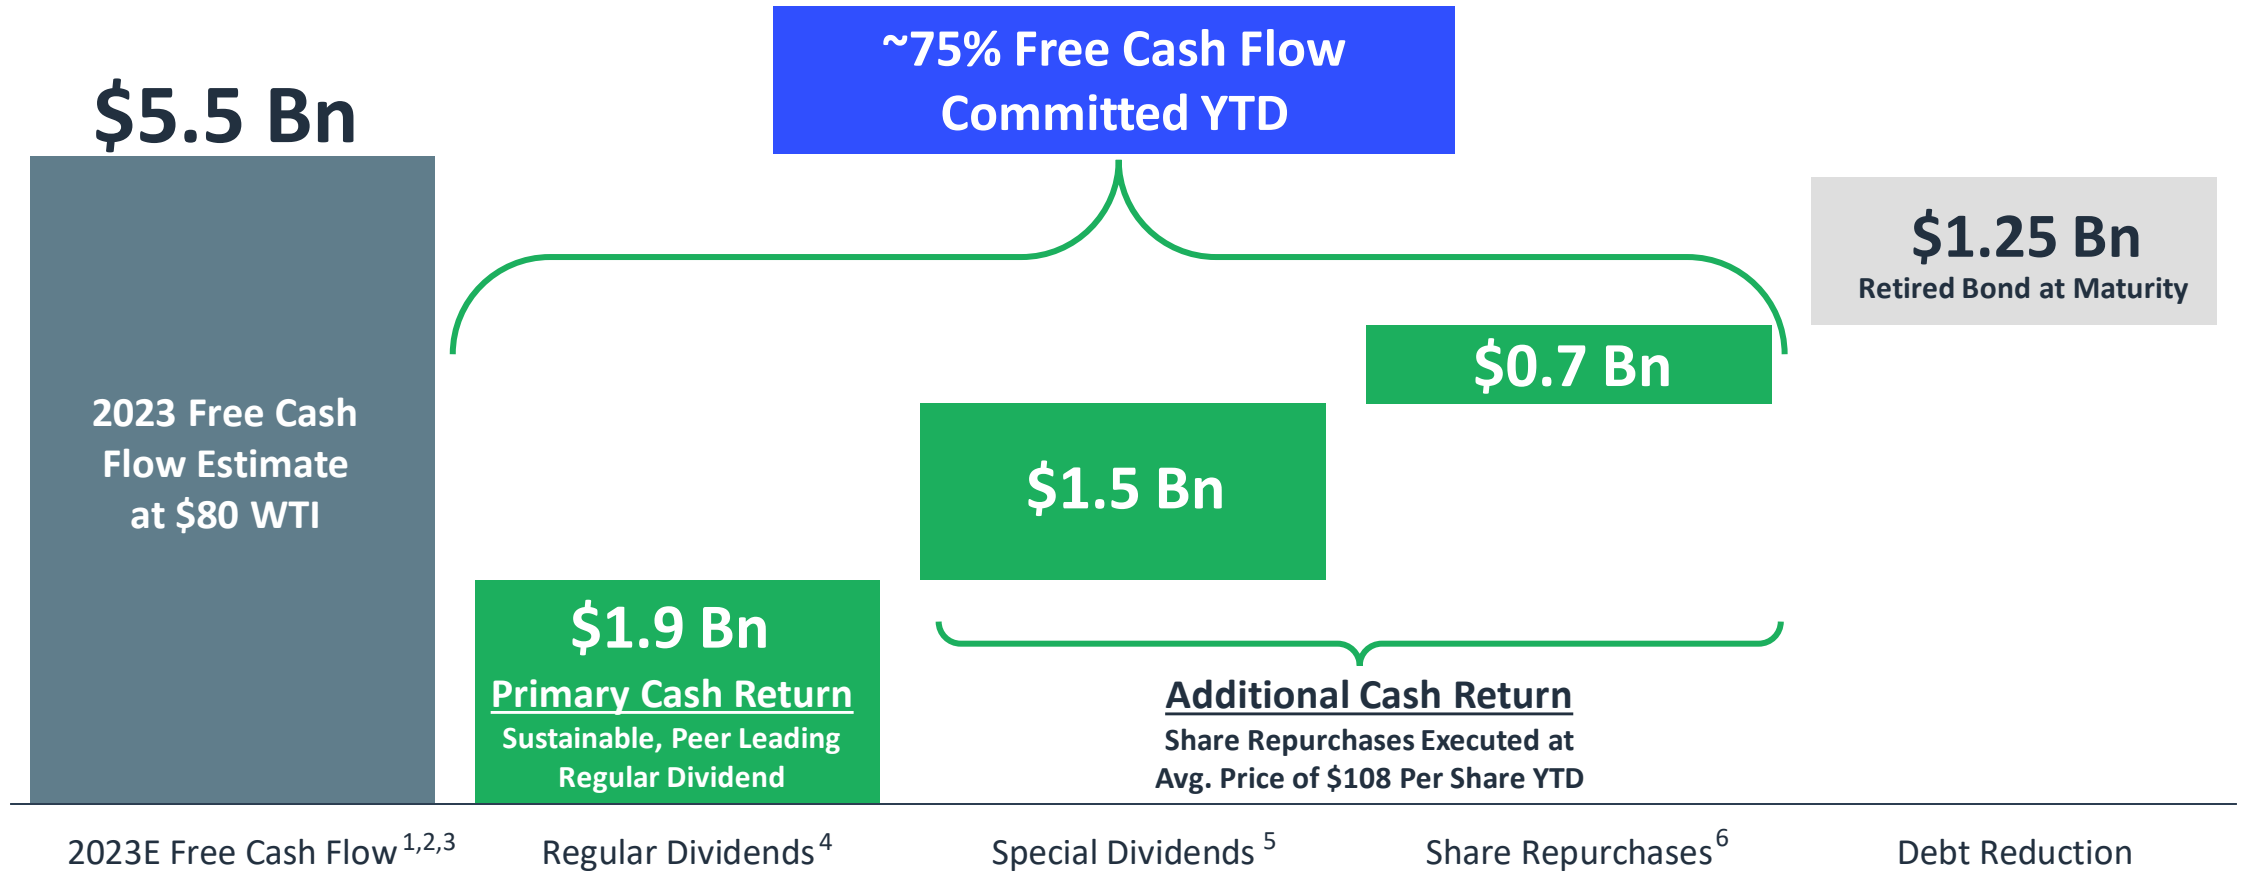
~75% Free Cash Flow Committed YTD

$5.5 Bn

2023 Free Cash Flow Estimate at $80 WTI

$1.9 Bn
Primary Cash Return
Sustainable, Peer Leading Regular Dividend

$1.5 Bn

$0.7 Bn

Additional Cash Return
Share Repurchases Executed at Avg. Price of $108 Per Share YTD

$1.25 Bn
Retired Bond at Maturity

2023E Free Cash Flow$^{1,2,3}$ Regular Dividends$^{4}$ Special Dividends$^{5}$ Share Repurchases$^{6}$ Debt Reduction